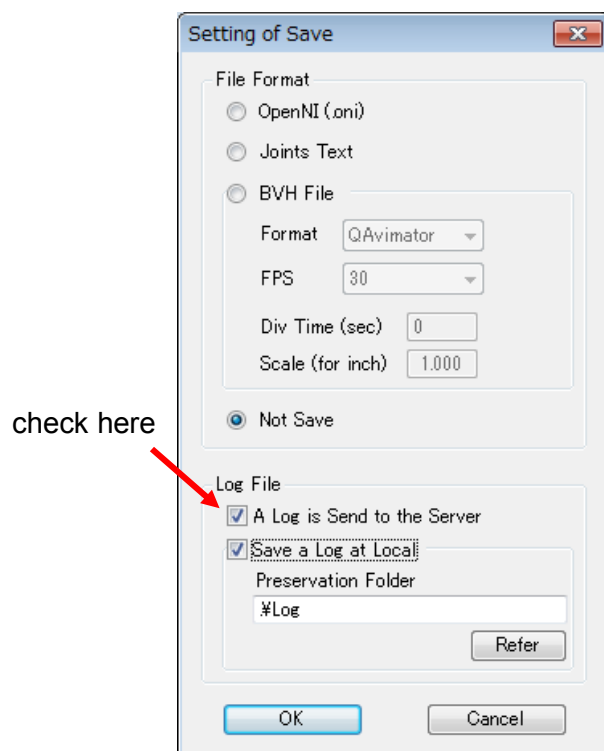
Setting of Save

File Format

OpenNI (.oni)

Joints Text

BVH File

Format QAvimator

FPS 30

Div Time (sec) 0

Scale (for inch) 1.000

Not Save

check here

Log File

A Log is Send to the Server

Save a Log at Local

Preservation Folder

.¥Log

Refer

OK

Cancel